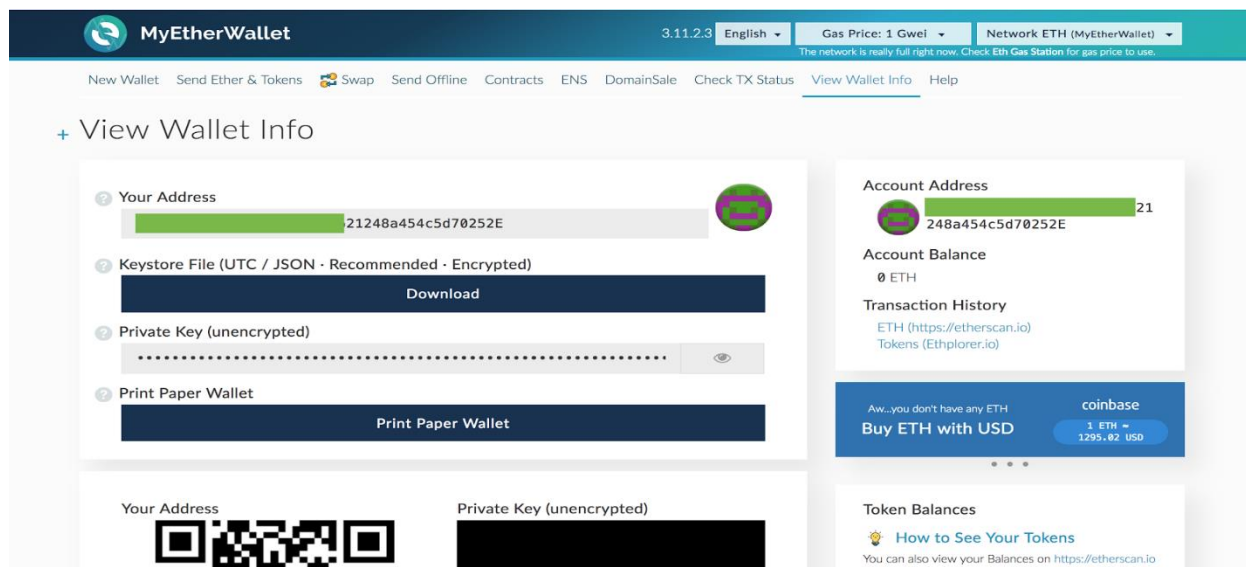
MyEtherWallet

3.11.2.3 English Gas Price: 1 Gwei Network ETH (MyEtherWallet)

The network is really full right now. Check Eth Gas Station for gas price to use.

New Wallet Send Ether & Tokens Swap Send Offline Contracts ENS DomainSale Check TX Status View Wallet Info Help

+ View Wallet Info

Your Address

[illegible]21248a454c5d70252E

Keystore File (UTC / JSON · Recommended · Encrypted)

Download

Private Key (unencrypted)

••••••••••••••••••••••••••••••••••••••••••••••••••••••••••••••••

Print Paper Wallet

Print Paper Wallet

Your Address

Private Key (unencrypted)

Account Address

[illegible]21 248a454c5d70252E

Account Balance

0 ETH

Transaction History

ETH (https://etherscan.io)

Tokens (Ethplorer.io)

Aw...you don't have any ETH

Buy ETH with USD

coinbase

1 ETH = 1295.02 USD

Token Balances

How to See Your Tokens

You can also view your Balances on https://etherscan.io